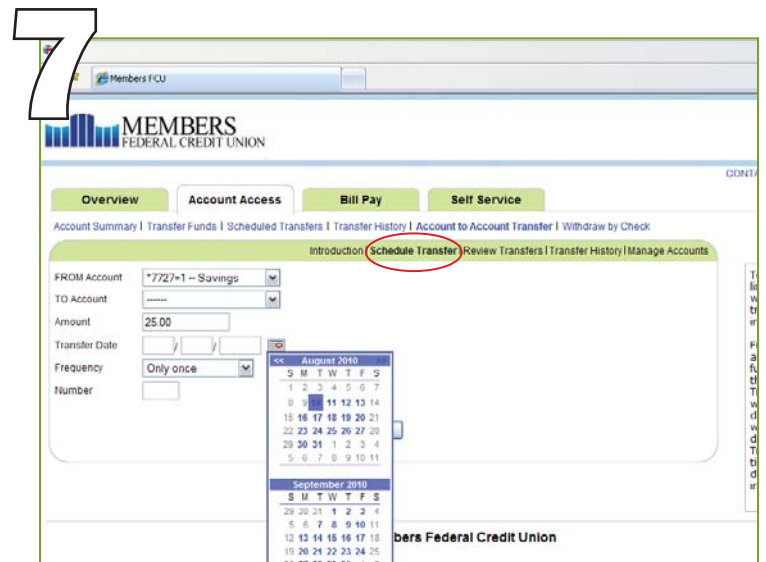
7

Members FCU

MEMBERS
FEDERAL CREDIT UNION

CONTA

Overview | Account Access | Bill Pay | Self Service

Account Summary | Transfer Funds | Scheduled Transfers | Transfer History | Account to Account Transfer | Withdraw by Check

Introduction | Schedule Transfer | Review Transfers | Transfer History | Manage Accounts

FROM Account: *7727=1 -- Savings
TO Account: ------
Amount: 25.00
Transfer Date: / /
Frequency: Only once
Number

<< August 2010 >>

| S | M | T | W | T | F | S |
|---|---|---|---|---|---|---|
| 1 | 2 | 3 | 4 | 5 | 6 | 7 |
| 8 | 9 | 10 | 11 | 12 | 13 | 14 |
| 15 | 16 | 17 | 18 | 19 | 20 | 21 |
| 22 | 23 | 24 | 25 | 26 | 27 | 28 |
| 29 | 30 | 31 | 1 | 2 | 3 | 4 |
| 5 | 6 | 7 | 8 | 9 | 10 | 11 |

September 2010

| S | M | T | W | T | F | S |
|---|---|---|---|---|---|---|
| 29 | 30 | 31 | 1 | 2 | 3 | 4 |
| 5 | 6 | 7 | 8 | 9 | 10 | 11 |
| 12 | 13 | 14 | 15 | 16 | 17 | 18 |
| 19 | 20 | 21 | 22 | 23 | 24 | 25 |

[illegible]bers Federal Credit Union